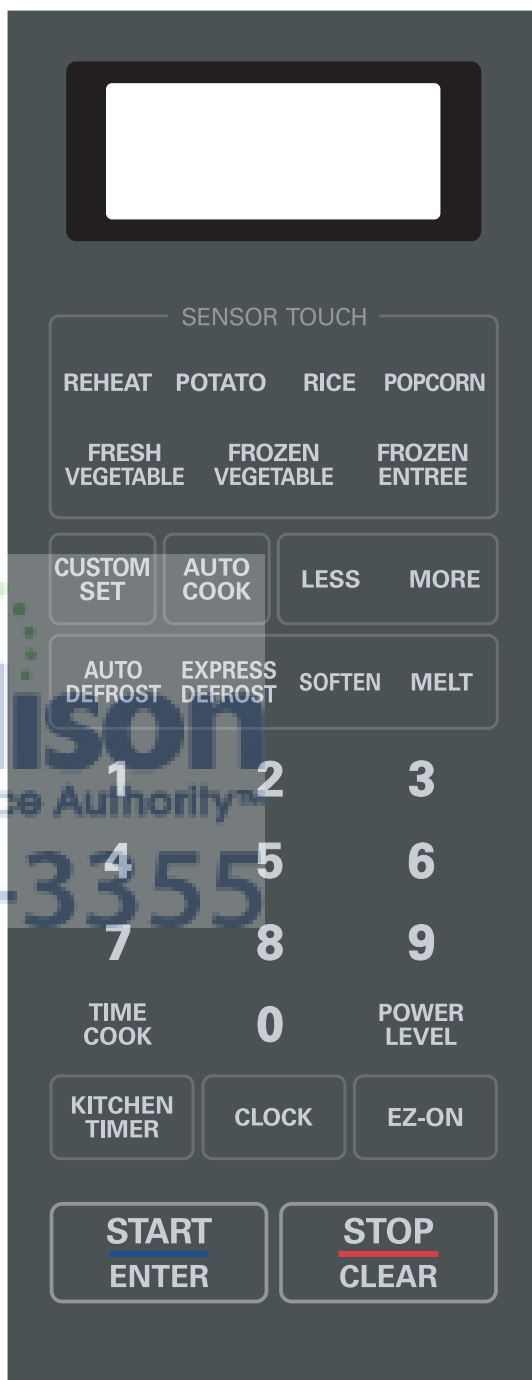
SENSOR TOUCH

REHEAT POTATO RICE POPCORN

FRESH VEGETABLE FROZEN VEGETABLE FROZEN ENTREE

CUSTOM SET AUTO COOK LESS MORE

AUTO DEFROST EXPRESS DEFROST SOFTEN MELT

lison
ce Authority™
-3355

1 2 3

4 5 6

7 8 9

TIME COOK 0 POWER LEVEL

KITCHEN TIMER CLOCK EZ-ON

START ENTER

STOP CLEAR